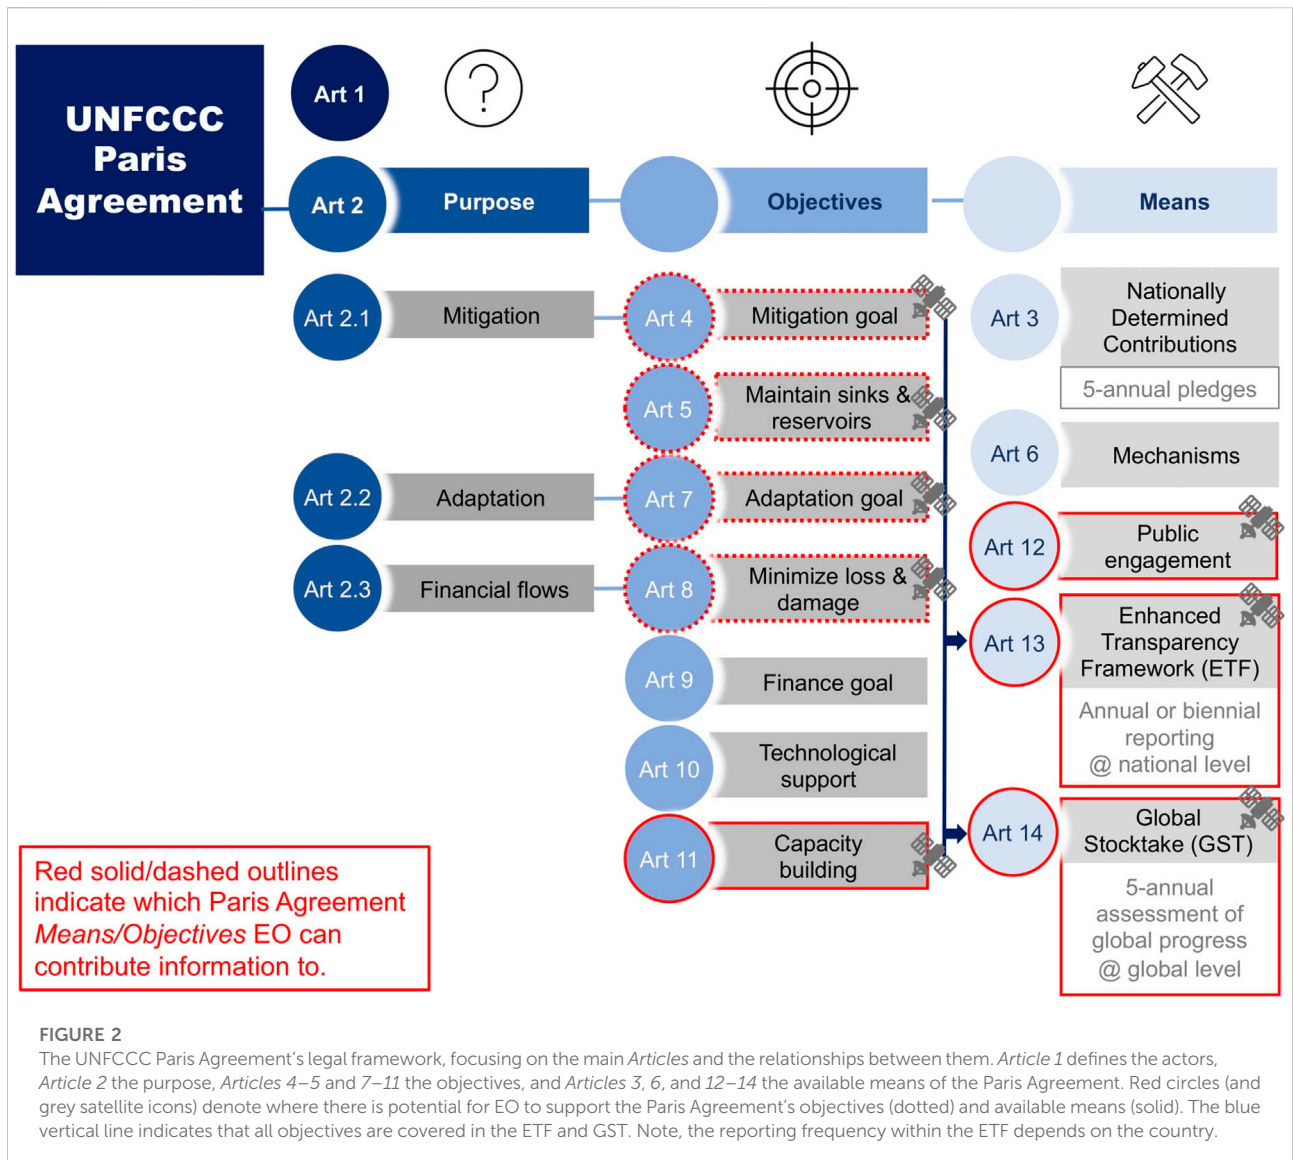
UNFCCC Paris Agreement

Art 1

Art 2
Purpose
Objectives
Means

Art 2.1
Mitigation
Art 4
Mitigation goal
Art 3
Nationally Determined Contributions
5-annual pledges

Art 5
Maintain sinks & reservoirs
Art 6
Mechanisms

Art 2.2
Adaptation
Art 7
Adaptation goal
Art 12
Public engagement

Art 2.3
Financial flows
Art 8
Minimize loss & damage
Art 13
Enhanced Transparency Framework (ETF)
Annual or biennial reporting @ national level

Art 9
Finance goal

Art 10
Technological support

Art 11
Capacity building
Art 14
Global Stocktake (GST)
5-annual assessment of global progress @ global level

Red solid/dashed outlines indicate which Paris Agreement *Means/Objectives* EO can contribute information to.

FIGURE 2
The UNFCCC Paris Agreement's legal framework, focusing on the main *Articles* and the relationships between them. *Article 1* defines the actors, *Article 2* the purpose, *Articles 4–5* and *7–11* the objectives, and *Articles 3*, *6*, and *12–14* the available means of the Paris Agreement. Red circles (and grey satellite icons) denote where there is potential for EO to support the Paris Agreement's objectives (dotted) and available means (solid). The blue vertical line indicates that all objectives are covered in the ETF and GST. Note, the reporting frequency within the ETF depends on the country.